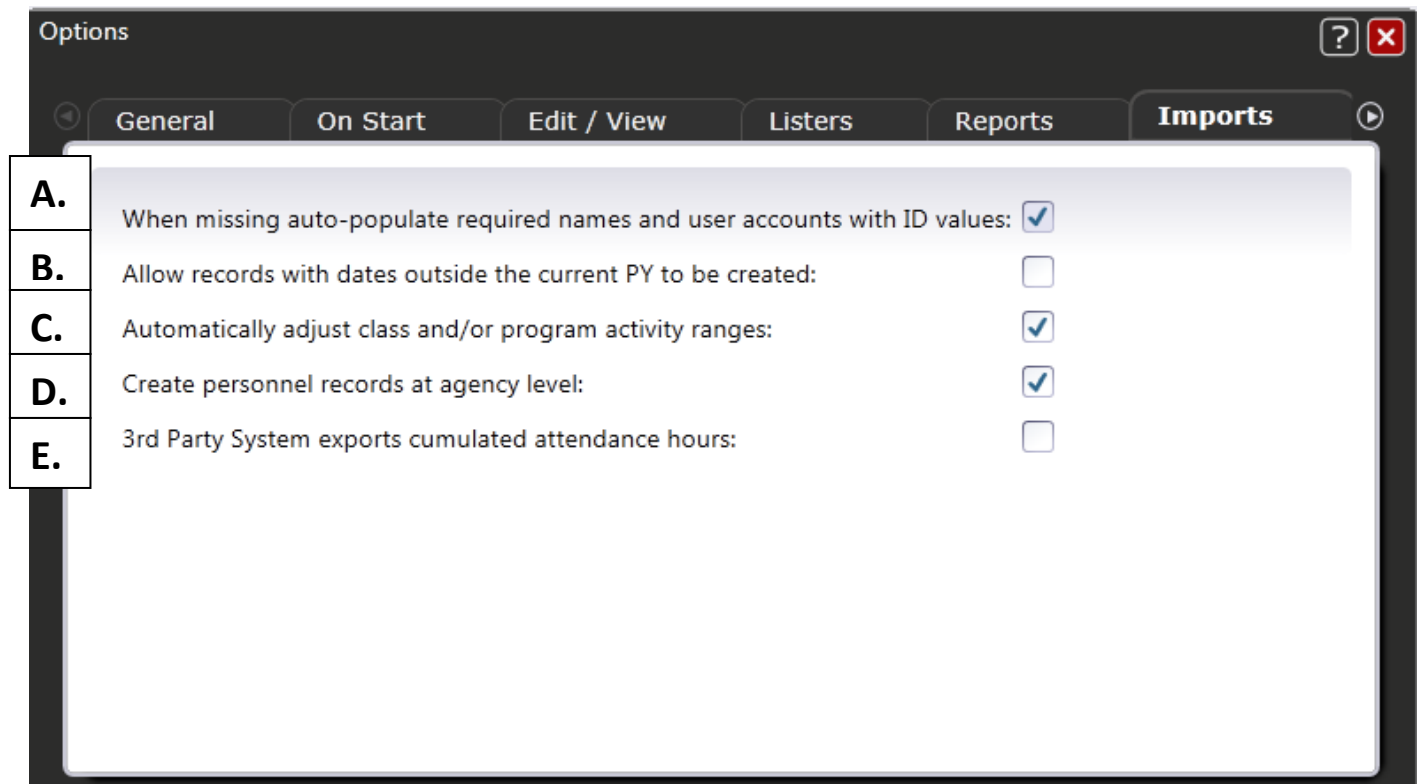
Options

?

General | On Start | Edit / View | Listers | Reports | Imports

A. When missing auto-populate required names and user accounts with ID values:

B. Allow records with dates outside the current PY to be created:

C. Automatically adjust class and/or program activity ranges:

D. Create personnel records at agency level:

E. 3rd Party System exports cumulated attendance hours: